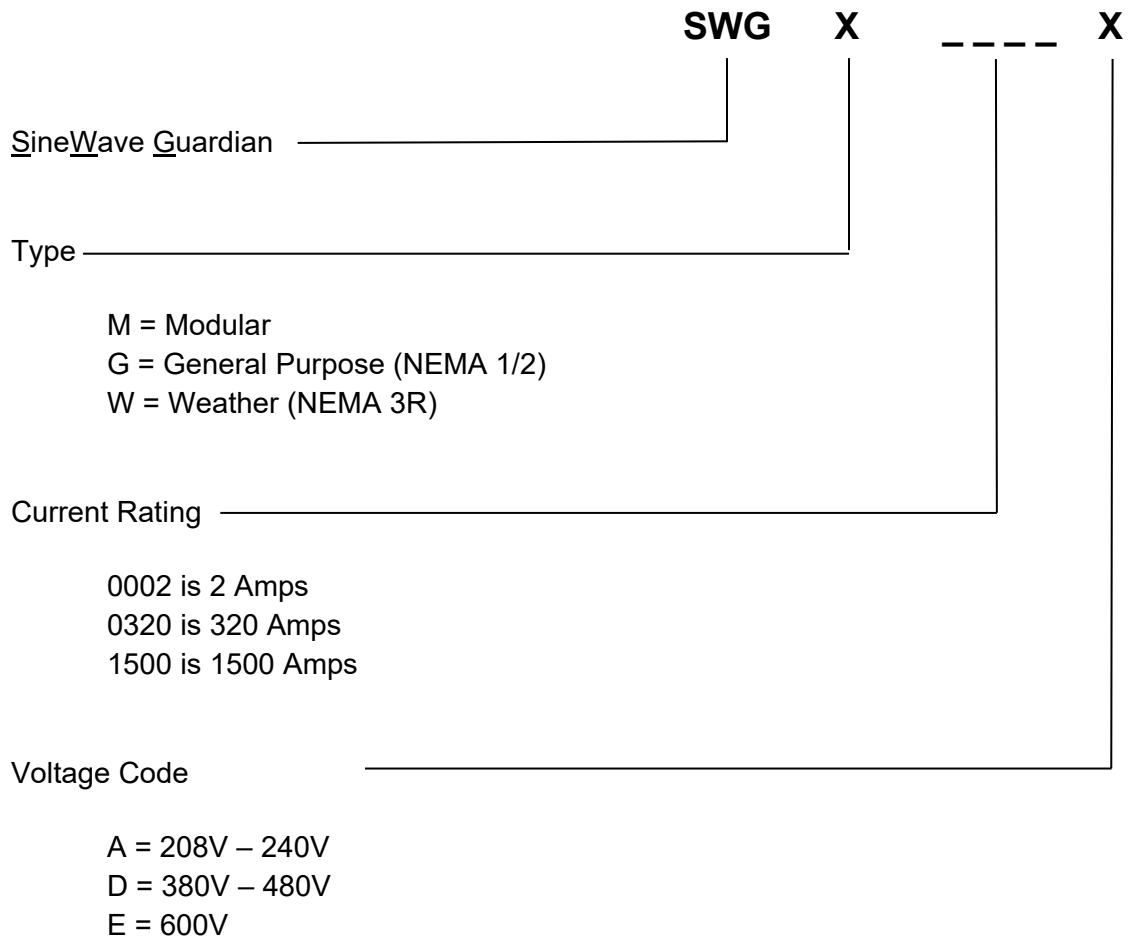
SWG X _ _ _ _ X

SineWave Guardian

Type

M = Modular
G = General Purpose (NEMA 1/2)
W = Weather (NEMA 3R)

Current Rating

0002 is 2 Amps
0320 is 320 Amps
1500 is 1500 Amps

Voltage Code

A = 208V – 240V
D = 380V – 480V
E = 600V